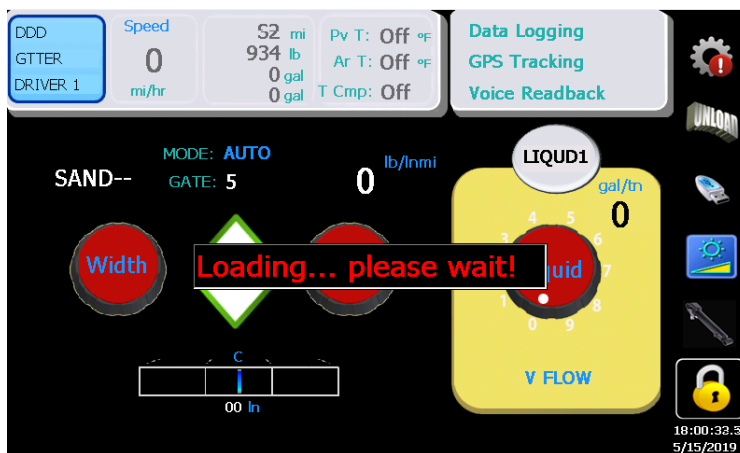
DDD
GTTER
DRIVER 1

Speed
0
mi/hr

52 mi
934 lb
0 gal
0 gal

Pv T: Off °F
Ar T: Off °F
T Cmp: Off

Data Logging
GPS Tracking
Voice Readback

UNLOAD

MODE: AUTO
GATE: 5

SAND--

0 lb/lnmi

LIQUD1

gal/tn
0

Width

Loading... please wait!

iquid

4 5
3 6
7
1
8
0 9

V FLOW

C
00 In

18:00:32.3
5/15/2019